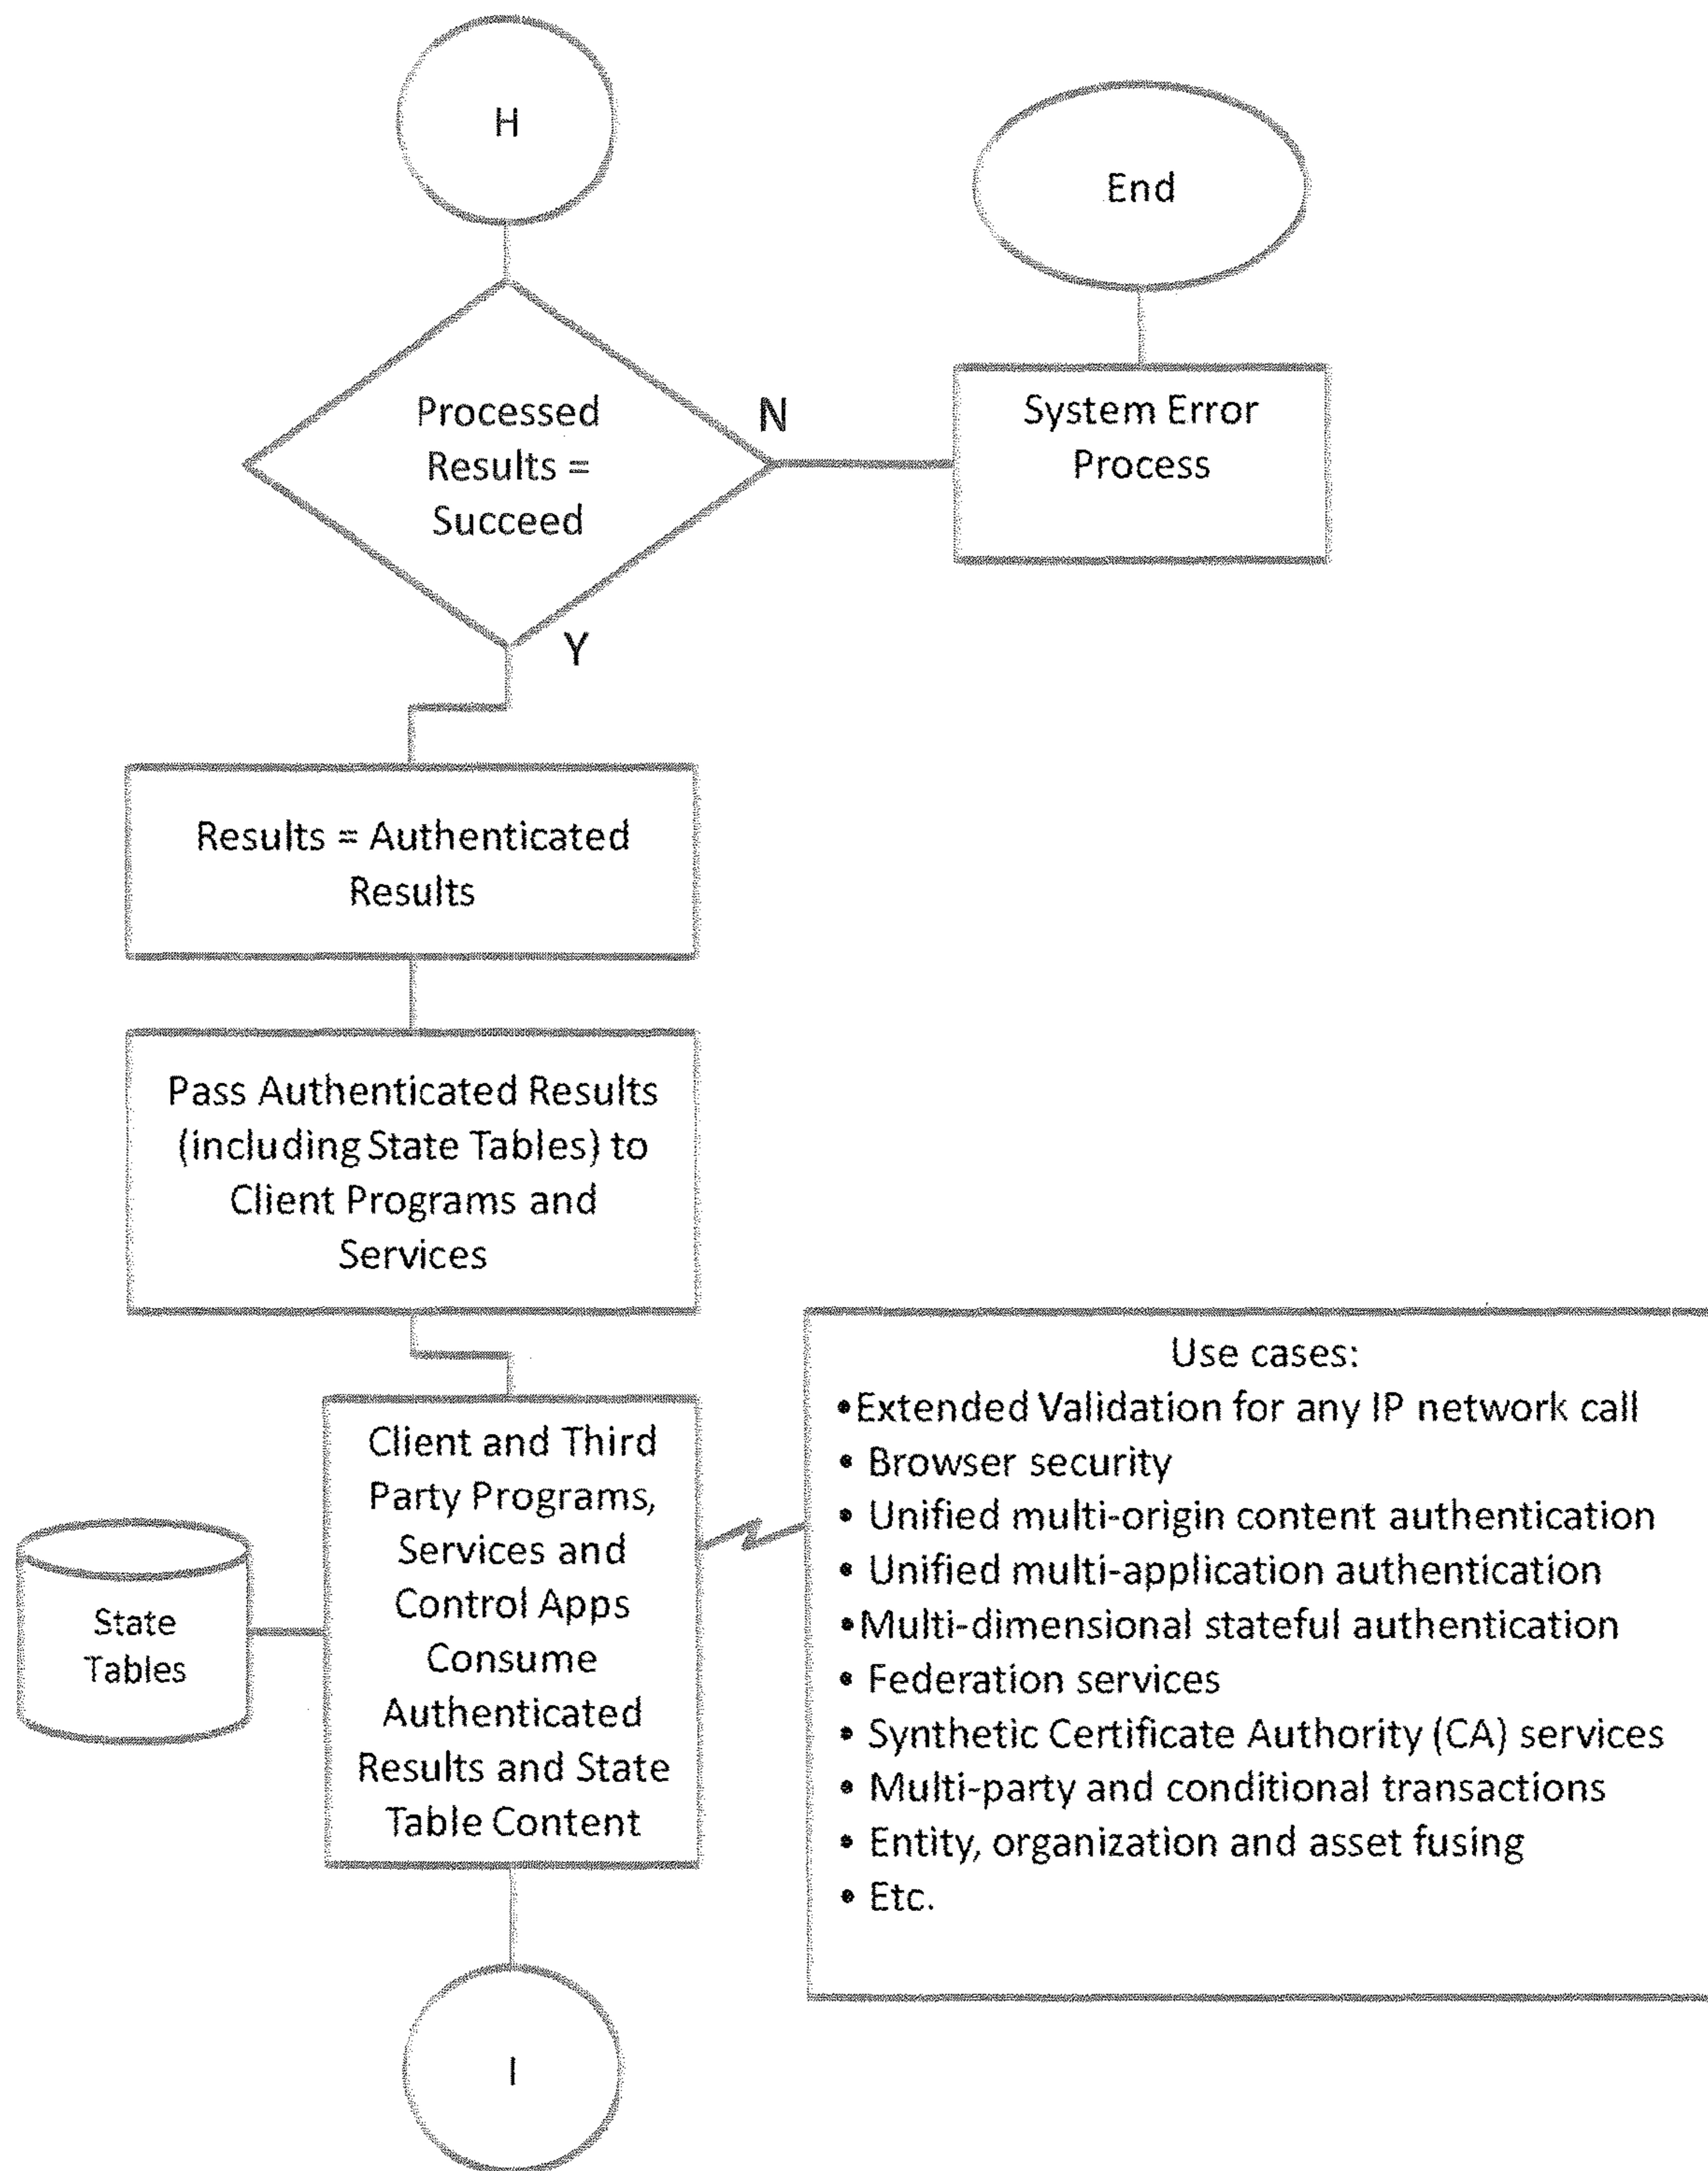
H

End

Processed Results = Succeed

N

System Error Process

Y

Results = Authenticated Results

Pass Authenticated Results (including State Tables) to Client Programs and Services

Client and Third Party Programs, Services and Control Apps Consume Authenticated Results and State Table Content

State Tables

Use cases:
• Extended Validation for any IP network call
• Browser security
• Unified multi-origin content authentication
• Unified multi-application authentication
• Multi-dimensional stateful authentication
• Federation services
• Synthetic Certificate Authority (CA) services
• Multi-party and conditional transactions
• Entity, organization and asset fusing
• Etc.

I